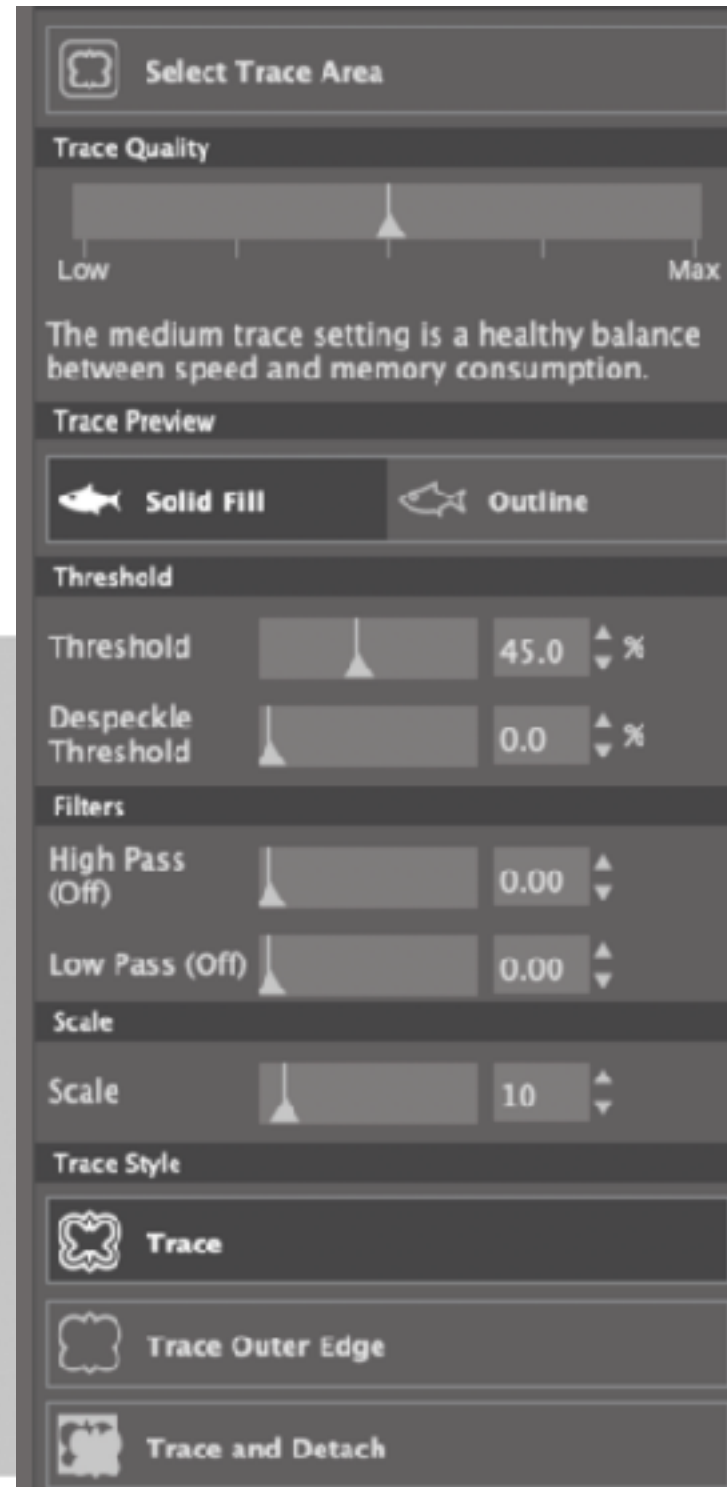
Select Trace Area

Trace Quality

Low

Max

The medium trace setting is a healthy balance between speed and memory consumption.

Trace Preview

Solid Fill

Outline

Threshold

Threshold

45.0

%

Despeckle Threshold

0.0

%

Filters

High Pass (Off)

0.00

Low Pass (Off)

0.00

Scale

Scale

10

Trace Style

Trace

Trace Outer Edge

Trace and Detach